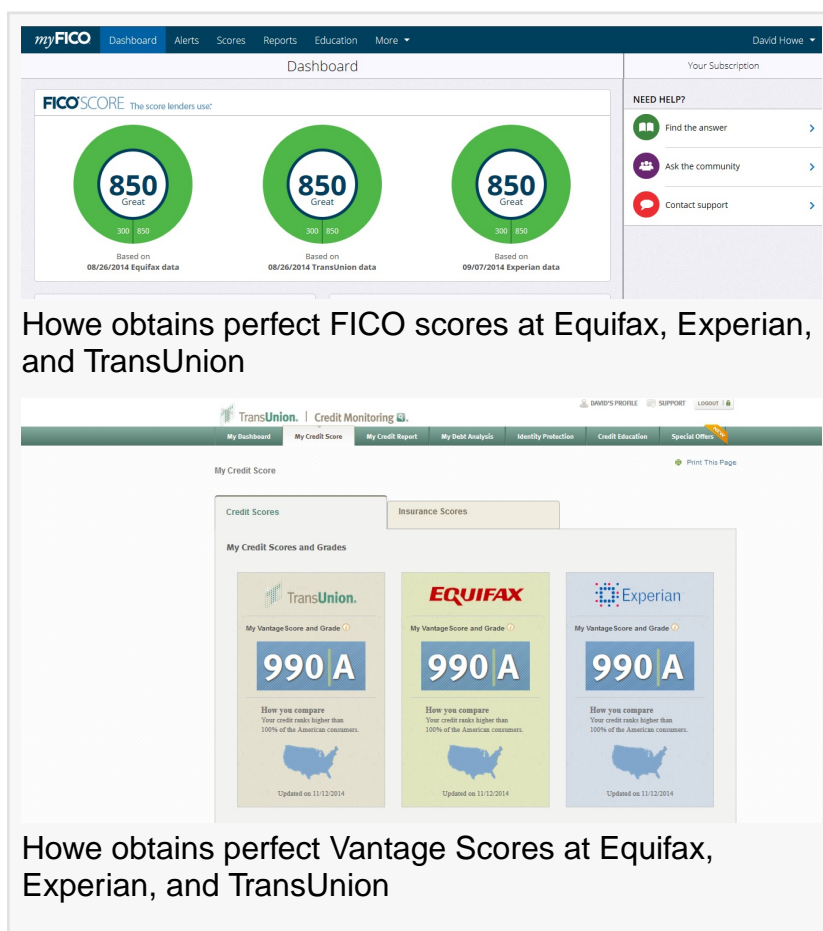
myFICO Dashboard Alerts Scores Reports Education More David Howe

Dashboard

Your Subscription

FICO SCORE The score lenders use.

850 Great 300 850
Based on 08/26/2014 Equifax data

850 Great 300 850
Based on 08/26/2014 TransUnion data

850 Great 300 850
Based on 09/07/2014 Experian data

NEED HELP?
Find the answer
Ask the community
Contact support

Howe obtains perfect FICO scores at Equifax, Experian, and TransUnion

TransUnion. | Credit Monitoring

DAVID'S PROFILE SUPPORT LOGOUT

My Dashboard | My Credit Score | My Credit Report | My Debt Analysis | Identity Protection | Credit Education | Special Offers

My Credit Score

Print This Page

Credit Scores | Insurance Scores

My Credit Scores and Grades

TransUnion.
My VantageScore and Grade
990 A
How you compare
Your credit ranks higher than 100% of the American consumers.
Updated on 11/12/2014

EQUIFAX
My VantageScore and Grade
990 A
How you compare
Your credit ranks higher than 100% of the American consumers.
Updated on 11/12/2014

Experian
My VantageScore and Grade
990 A
How you compare
Your credit ranks higher than 100% of the American consumers.
Updated on 11/12/2014

Howe obtains perfect Vantage Scores at Equifax, Experian, and TransUnion